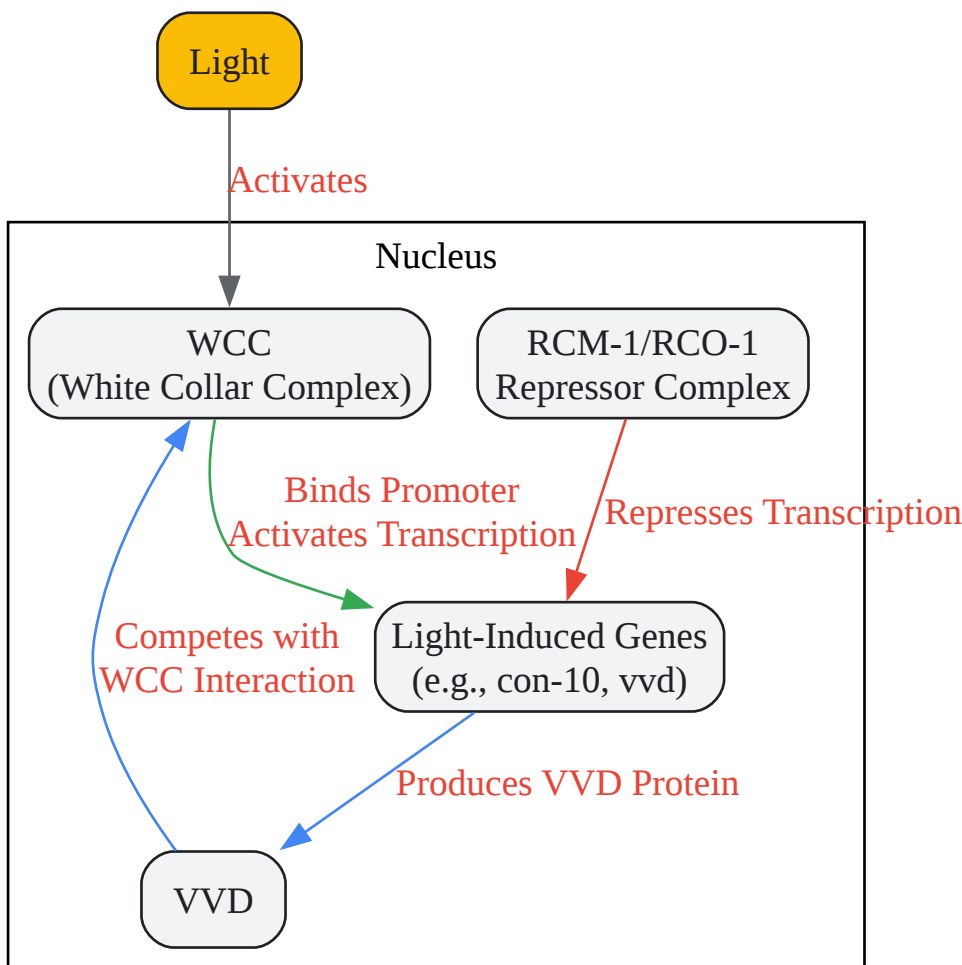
Light

Activates

Nucleus

WCC
(White Collar Complex)

RCM-1/RCO-1
Repressor Complex

Binds Promoter
Activates Transcription

Represses Transcription

Competes with
WCC Interaction

Light-Induced Genes
(e.g., con-10, vvd)

Produces VVD Protein

VVD